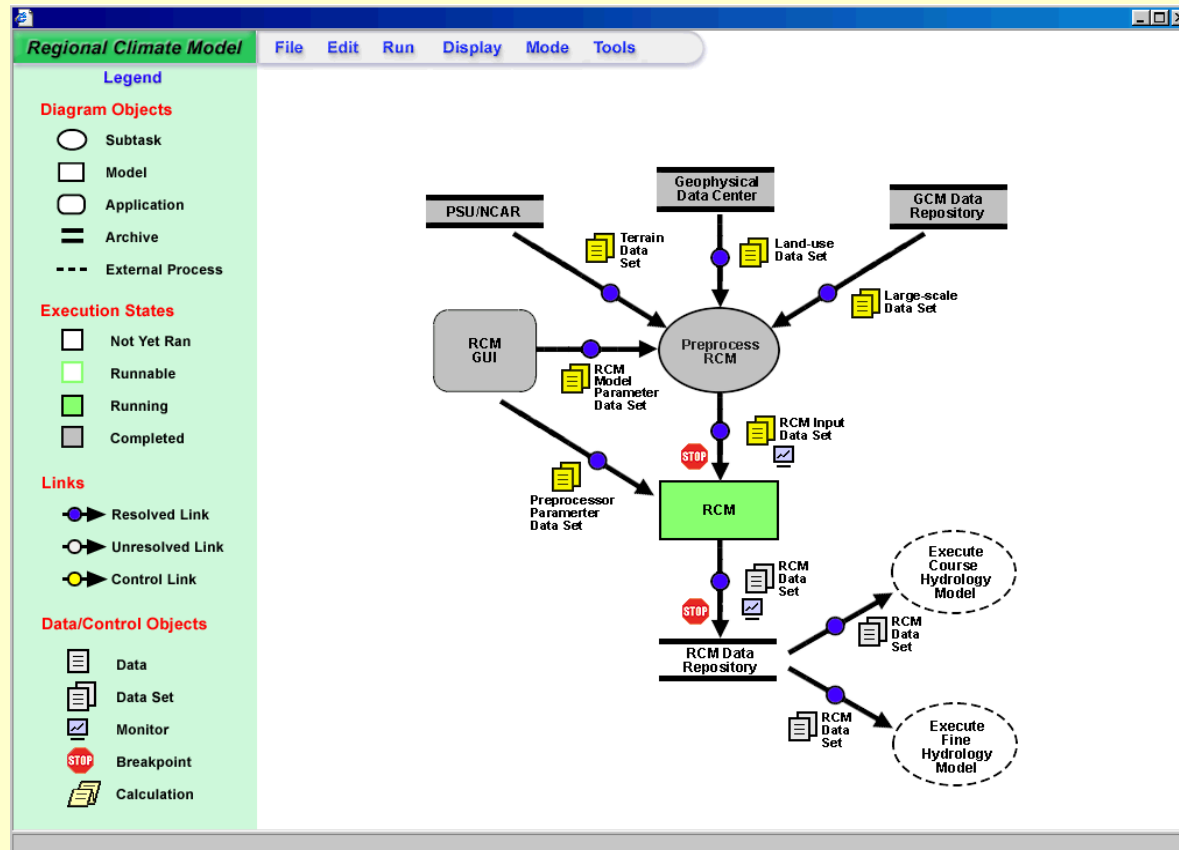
Regional Climate Model

File Edit Run Display Mode Tools

Legend

Diagram Objects

Subtask

Model

Application

Archive

External Process

Execution States

Not Yet Ran

Runnable

Running

Completed

Links

Resolved Link

Unresolved Link

Control Link

Data/Control Objects

Data

Data Set

Monitor

Breakpoint

Calculation

PSU/NCAR

Geophysical Data Center

GCM Data Repository

Terrain Data Set

Land-use Data Set

Large-scale Data Set

RCM GUI

Preprocess RCM

RCM Model Parameter Data Set

RCM Input Data Set

STOP

Preprocessor Paramerter Data Set

RCM

RCM Data Set

STOP

RCM Data Repository

Execute Course Hydrology Model

RCM Data Set

RCM Data Set

Execute Fine Hydrology Model